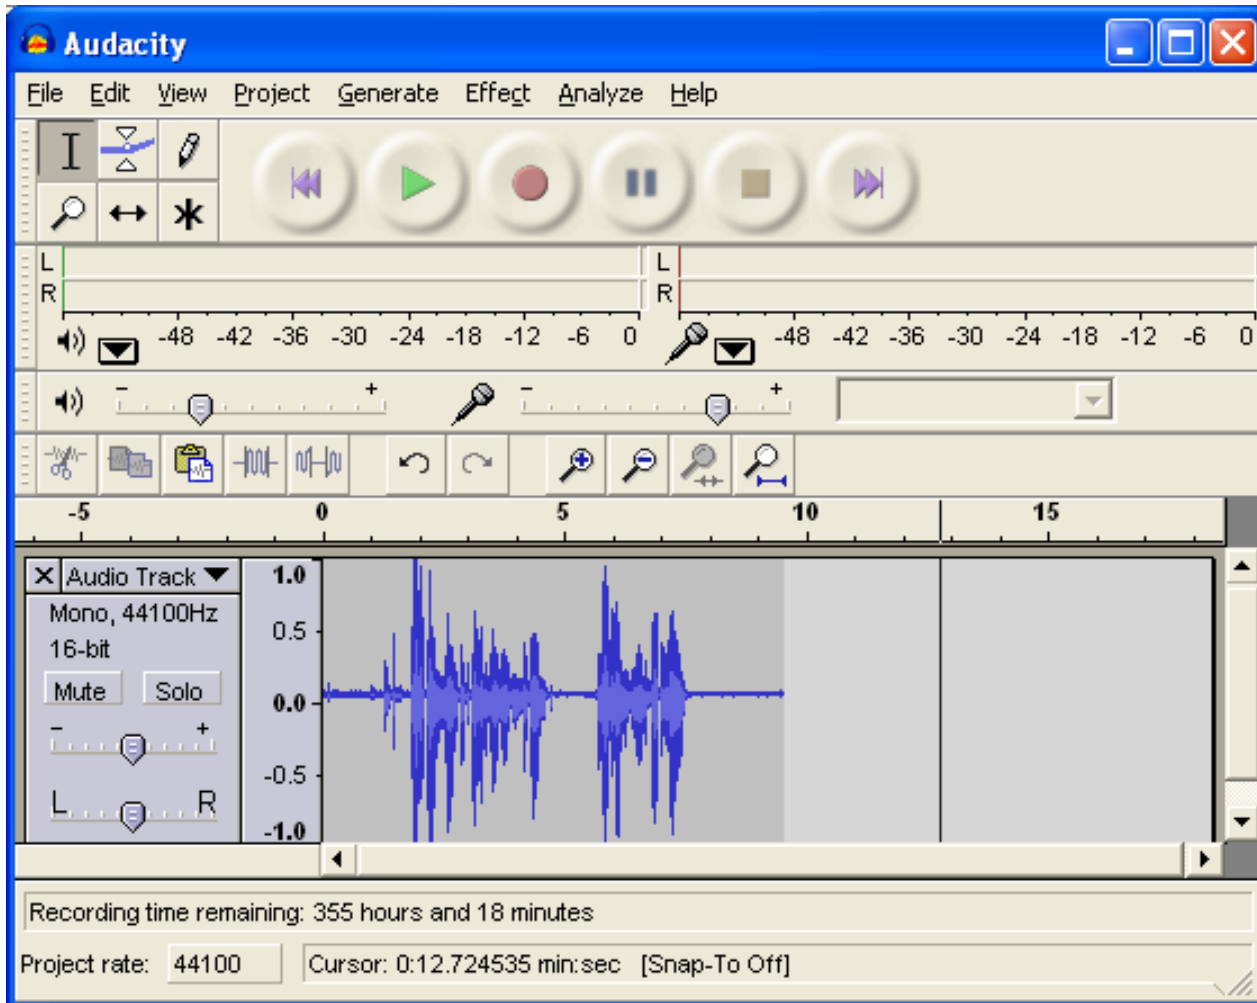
Audacity

File Edit View Project Generate Effect Analyze Help

L
R
-48 -42 -36 -30 -24 -18 -12 -6 0

L
R
-48 -42 -36 -30 -24 -18 -12 -6 0

- +
- +

-5 0 5 10 15

× Audio Track
Mono, 44100Hz
16-bit
Mute Solo
- +
L R

1.0
0.5
0.0
-0.5
-1.0

Recording time remaining: 355 hours and 18 minutes

Project rate: 44100 Cursor: 0:12.724535 min:sec [Snap-To Off]